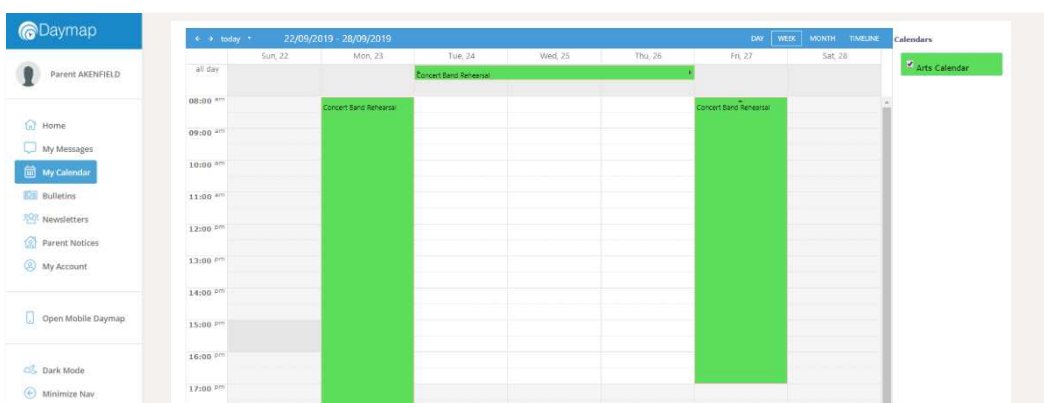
Daymap

Parent AKENFIELD

Home
My Messages
My Calendar
Bulletins
Newsletters
Parent Notices
My Account

Open Mobile Daymap

Dark Mode
Minimize Nav

← → today ▾ 22/09/2019 - 28/09/2019

DAY WEEK MONTH TIMELINE

| | Sun, 22 | Mon, 23 | Tue, 24 | Wed, 25 | Thu, 26 | Fri, 27 | Sat, 28 |
|---|---|---|---|---|---|---|---|
| all day | | | Concert Band Rehearsal | | | | |
| 08:00 am | | Concert Band Rehearsal | | | | Concert Band Rehearsal | |
| 09:00 am | | | | | | | |
| 10:00 am | | | | | | | |
| 11:00 am | | | | | | | |
| 12:00 pm | | | | | | | |
| 13:00 pm | | | | | | | |
| 14:00 pm | | | | | | | |
| 15:00 pm | | | | | | | |
| 16:00 pm | | | | | | | |
| 17:00 pm | | | | | | | |

Calendars

Arts Calendar